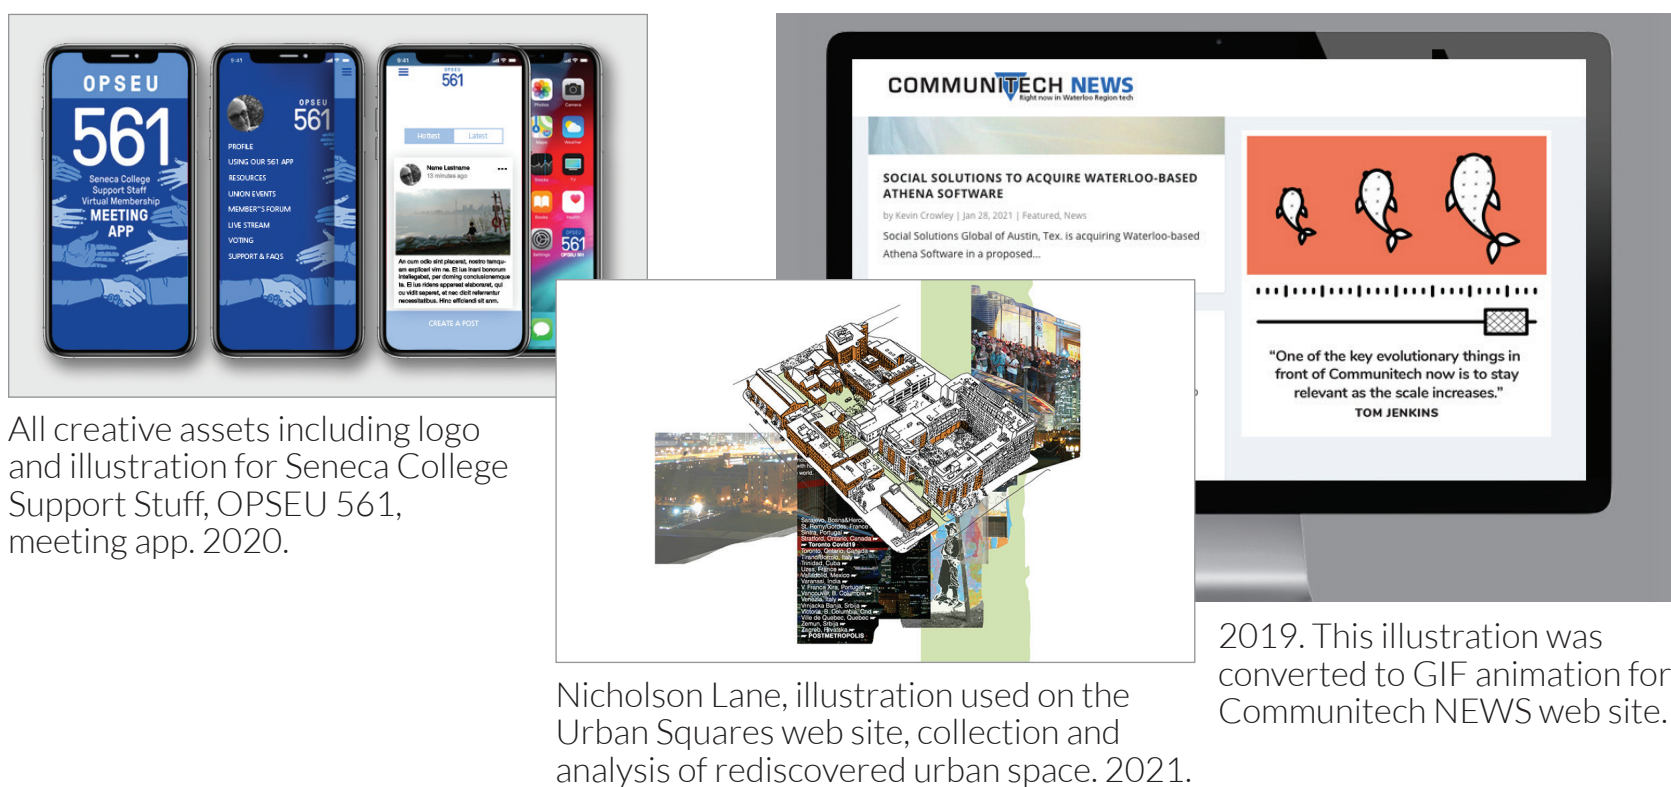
OPSEU
561
Seneca College Support Staff Virtual Membership
MEETING APP

OPSEU
561
PROFILE
USING OUR 561 APP
RESOURCES
UNION EVENTS
MEMBER'S FORUM
LIVE STREAM
VOTING
SUPPORT & FAQS

OPSEU
561
Hottest
Latest
Name Lastname
13 minutes ago
An cum odio sint placerat, nostro tamquam expliceri vim ne. Et ius inani bonorum intellegebat, per doming conclusionemque te. Ei ius ridens apperiat elaboraret, qui cu vidit saperet, et nec dicit referrentur necessitatibus. Hinc efficiendi sit ann.
CREATE A POST

561
OPSEU 561

All creative assets including logo and illustration for Seneca College Support Stuff, OPSEU 561, meeting app. 2020.

COMMUNITECH NEWS
Right now in Waterloo Region tech

SOCIAL SOLUTIONS TO ACQUIRE WATERLOO-BASED ATHENA SOFTWARE
by Kevin Crowley | Jan 28, 2021 | Featured, News
Social Solutions Global of Austin, Tex. is acquiring Waterloo-based Athena Software in a proposed...

“One of the key evolutionary things in front of Communitech now is to stay relevant as the scale increases.”
TOM JENKINS

Sarajevo, Bosnia&Herzegovina
St. Remy/Gordes, France
Sintra, Portugal
Stratford, Ontario, Canada
Toronto Covid19
Toronto, Ontario, Canada
Trani/Sorrento, Italy
Trinidad, Cuba
Uzes, France
Valladolid, Mexico
Varanasi, India
V. France Xira, Portugal
Vancouver, B. Columbia
Venezia, Italy
Vrnjacka Banja, Srbija
Victoria, B. Columbia, Cnd
Ville de Quebec, Quebec
Zemun, Srbija
Zagreb, Hrvatska
POSTMETROPOLIS

Nicholson Lane, illustration used on the Urban Squares web site, collection and analysis of rediscovered urban space. 2021.

2019. This illustration was converted to GIF animation for Communitech NEWS web site.